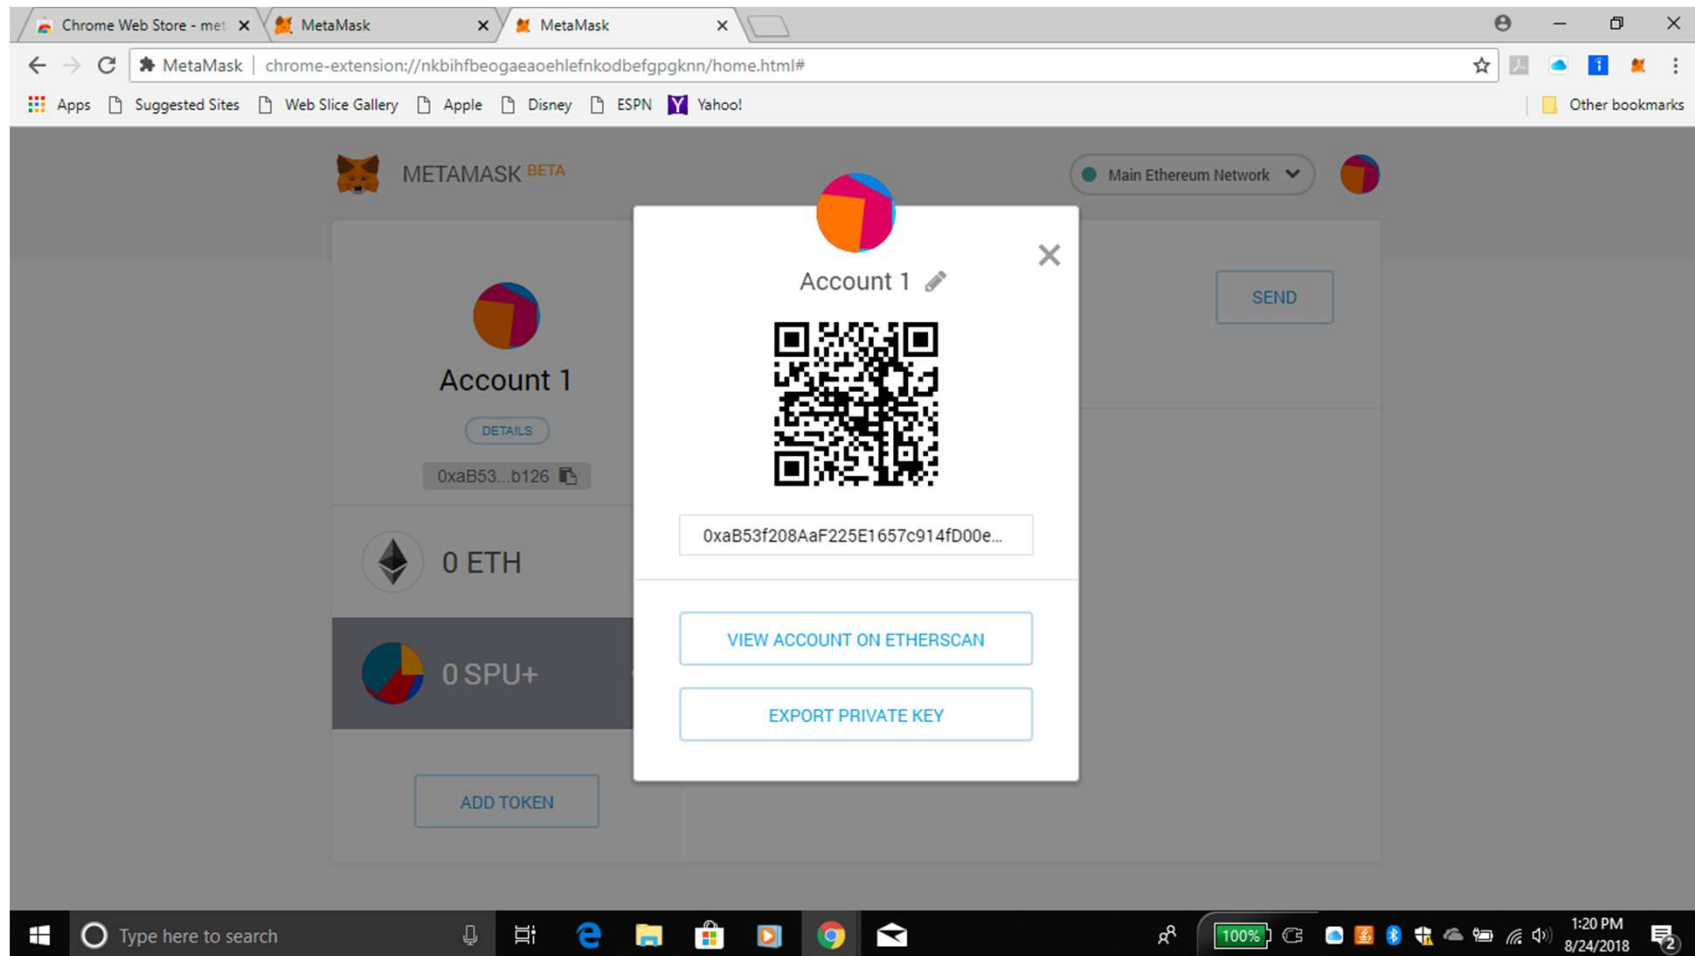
Chrome Web Store - met
MetaMask
MetaMask

MetaMask | chrome-extension://nkbihfbeogaeaoehlefnkodbefgpgknn/home.html#

Apps  Suggested Sites  Web Slice Gallery  Apple  Disney  ESPN  Yahoo!  Other bookmarks

METAMASK BETA

Main Ethereum Network

Account 1

DETAILS

0xaB53...b126

0 ETH

0 SPU+

ADD TOKEN

SEND

Account 1

0xaB53f208AaF225E1657c914fD00e...

VIEW ACCOUNT ON ETHERSCAN

EXPORT PRIVATE KEY

Type here to search

100%

1:20 PM
8/24/2018

2